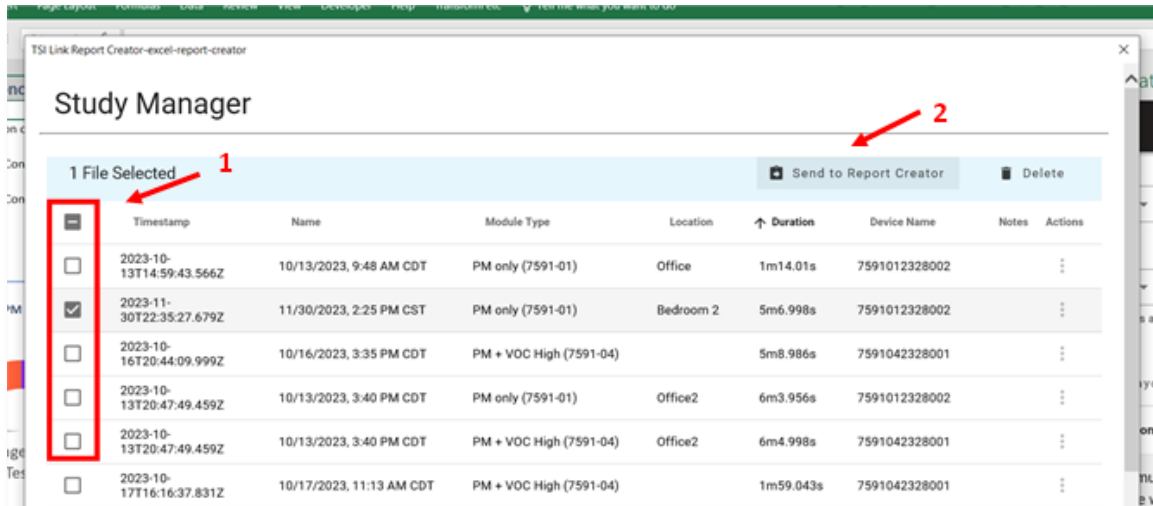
Page Layout Formulas Data Review View Developer Help Transform etc. Tell me what you want to do

TSI Link Report Creator-excel-report-creator

Study Manager

1 File Selected

1

2

Send to Report Creator

Delete

| | Timestamp | Name | Module Type | Location | ↑ Duration | Device Name | Notes | Actions |
|---|---|---|---|---|---|---|---|---|
| ☐ | 2023-10-13T14:59:43.566Z | 10/13/2023, 9:48 AM CDT | PM only (7591-01) | Office | 1m14.01s | 7591012328002 | | ⋮ |
| ☑ | 2023-11-30T22:35:27.679Z | 11/30/2023, 2:25 PM CST | PM only (7591-01) | Bedroom 2 | 5m6.998s | 7591012328002 | | ⋮ |
| ☐ | 2023-10-16T20:44:09.999Z | 10/16/2023, 3:35 PM CDT | PM + VOC High (7591-04) | | 5m8.986s | 7591042328001 | | ⋮ |
| ☐ | 2023-10-13T20:47:49.459Z | 10/13/2023, 3:40 PM CDT | PM only (7591-01) | Office2 | 6m3.956s | 7591012328002 | | ⋮ |
| ☐ | 2023-10-13T20:47:49.459Z | 10/13/2023, 3:40 PM CDT | PM + VOC High (7591-04) | Office2 | 6m4.998s | 7591042328001 | | ⋮ |
| ☐ | 2023-10-17T16:16:37.831Z | 10/17/2023, 11:13 AM CDT | PM + VOC High (7591-04) | | 1m59.043s | 7591042328001 | | ⋮ |